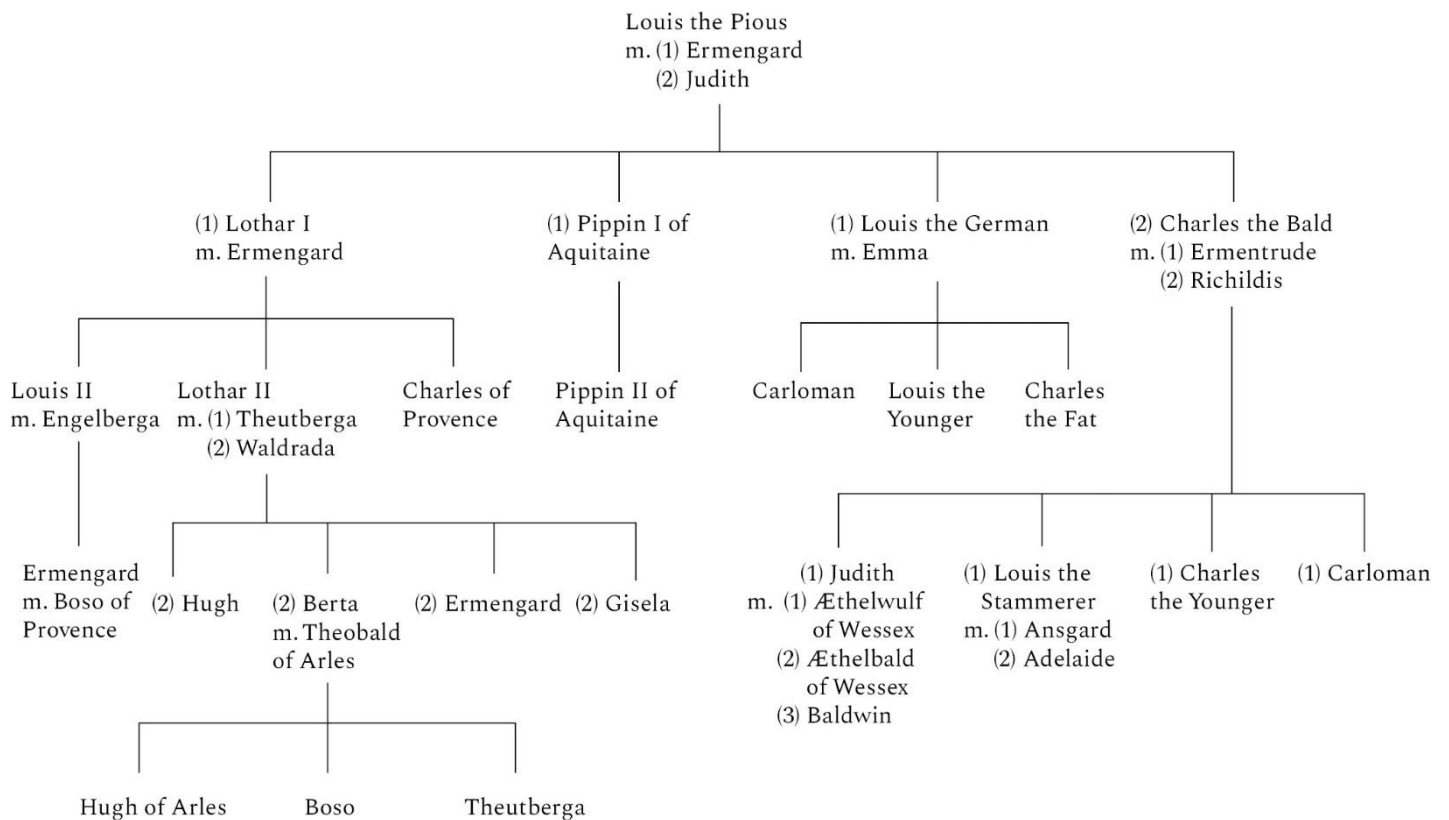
Louis the Pious
m. (1) Ermengard
(2) Judith

(1) Lothar I
m. Ermengard

(1) Pippin I of Aquitaine

(1) Louis the German
m. Emma

(2) Charles the Bald
m. (1) Ermentrude
(2) Richildis

Louis II
m. Engelberga

Lothar II
m. (1) Theutberga
(2) Waldrada

Charles of Provence

Pippin II of Aquitaine

Carloman

Louis the Younger

Charles the Fat

Ermengard
m. Boso of Provence

(2) Hugh

(2) Berta
m. Theobald of Arles

(2) Ermengard

(2) Gisela

(1) Judith
m. (1) Æthelwulf of Wessex
(2) Æthelbald of Wessex
(3) Baldwin

(1) Louis the Stammerer
m. (1) Ansgard
(2) Adelaide

(1) Charles the Younger

(1) Carloman

Hugh of Arles

Boso

Theutberga